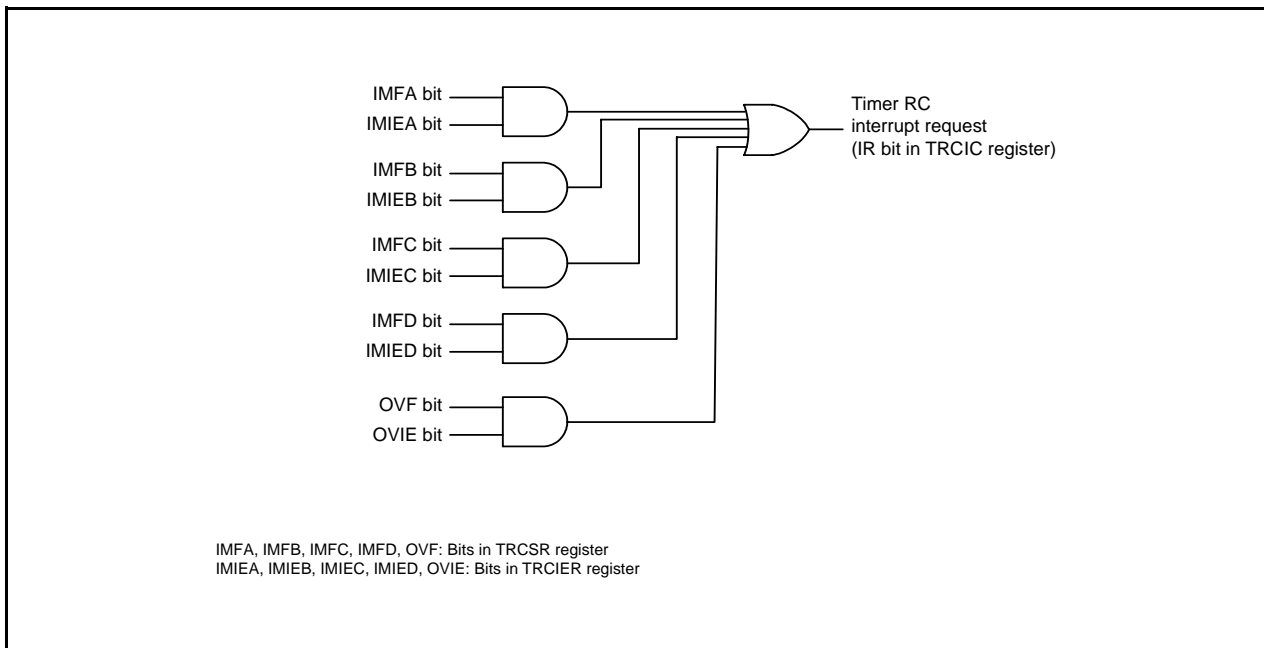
IMFA bit
IMIEA bit
IMFB bit
IMIEB bit
IMFC bit
IMIEC bit
IMFD bit
IMIED bit
OVF bit
OVIE bit

Timer RC
interrupt request
(IR bit in TRCIC register)

IMFA, IMFB, IMFC, IMFD, OVF: Bits in TRCSR register
IMIEA, IMIEB, IMIEC, IMIED, OVIE: Bits in TRCIER register